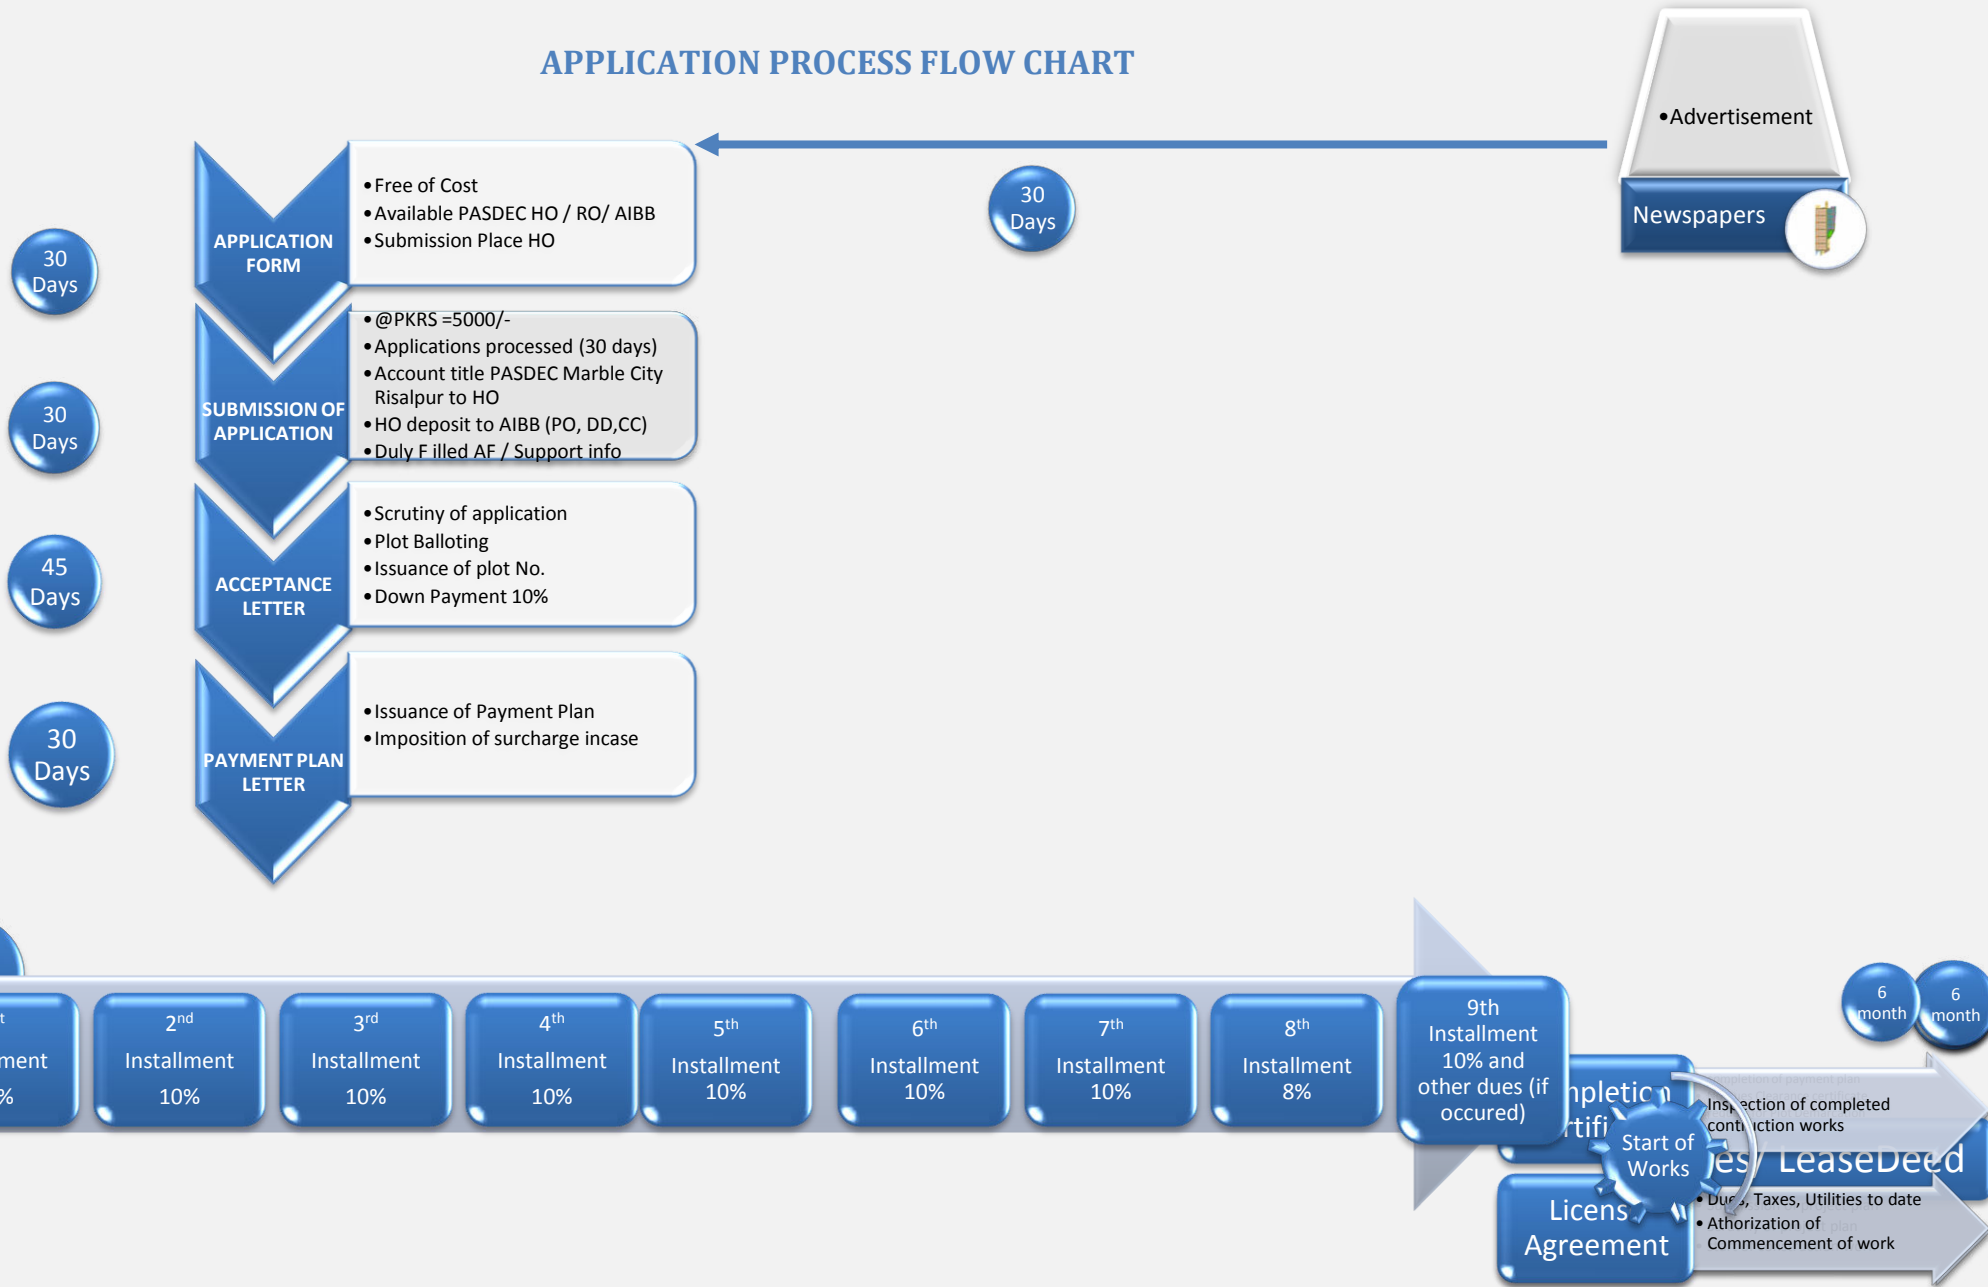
APPLICATION PROCESS FLOW CHART

•Advertisement

Newspapers

30 Days

30 Days

APPLICATION FORM

•Free of Cost
•Available PASDEC HO / RO/ AIBB
•Submission Place HO

30 Days

SUBMISSION OF APPLICATION

•@PKRS =5000/-
•Applications processed (30 days)
•Account title PASDEC Marble City Risalpur to HO
•HO deposit to AIBB (PO, DD,CC)
•Duly F illed AF / Support info

45 Days

ACCEPTANCE LETTER

•Scrutiny of application
•Plot Balloting
•Issuance of plot No.
•Down Payment 10%

30 Days

PAYMENT PLAN LETTER

•Issuance of Payment Plan
•Imposition of surcharge incase

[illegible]ment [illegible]%

2$^{nd}$ Installment 10%

3$^{rd}$ Installment 10%

4$^{th}$ Installment 10%

5$^{th}$ Installment 10%

6$^{th}$ Installment 10%

7$^{th}$ Installment 10%

8$^{th}$ Installment 8%

9th Installment 10% and other dues (if occured)

6 month

6 month

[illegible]mpletio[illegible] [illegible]rtifi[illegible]

Insp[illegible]ection of completed cont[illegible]ction works

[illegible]es/ LeaseDeed

Start of Works

• Du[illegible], Taxes, Utilities to date
• Athorization of Commencement of work

Licens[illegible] Agreement